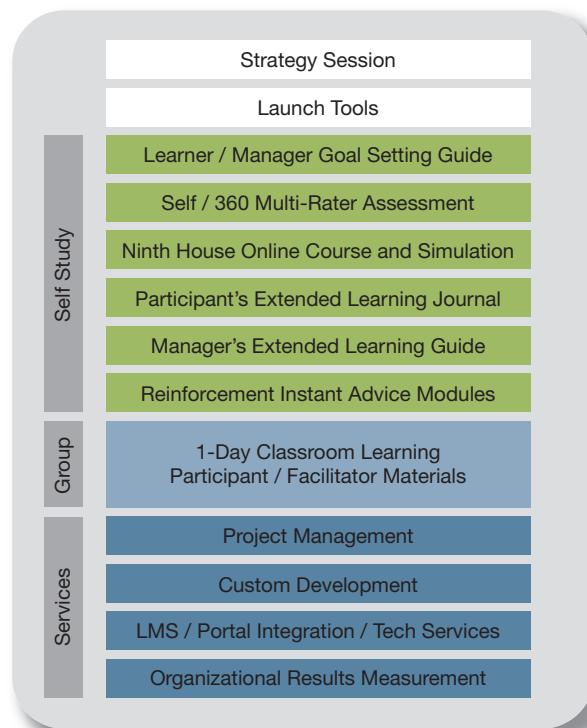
Strategy Session

Launch Tools

Self Study

Learner / Manager Goal Setting Guide

Self / 360 Multi-Rater Assessment

Ninth House Online Course and Simulation

Participant's Extended Learning Journal

Manager's Extended Learning Guide

Reinforcement Instant Advice Modules

Group

1-Day Classroom Learning
Participant / Facilitator Materials

Services

Project Management

Custom Development

LMS / Portal Integration / Tech Services

Organizational Results Measurement